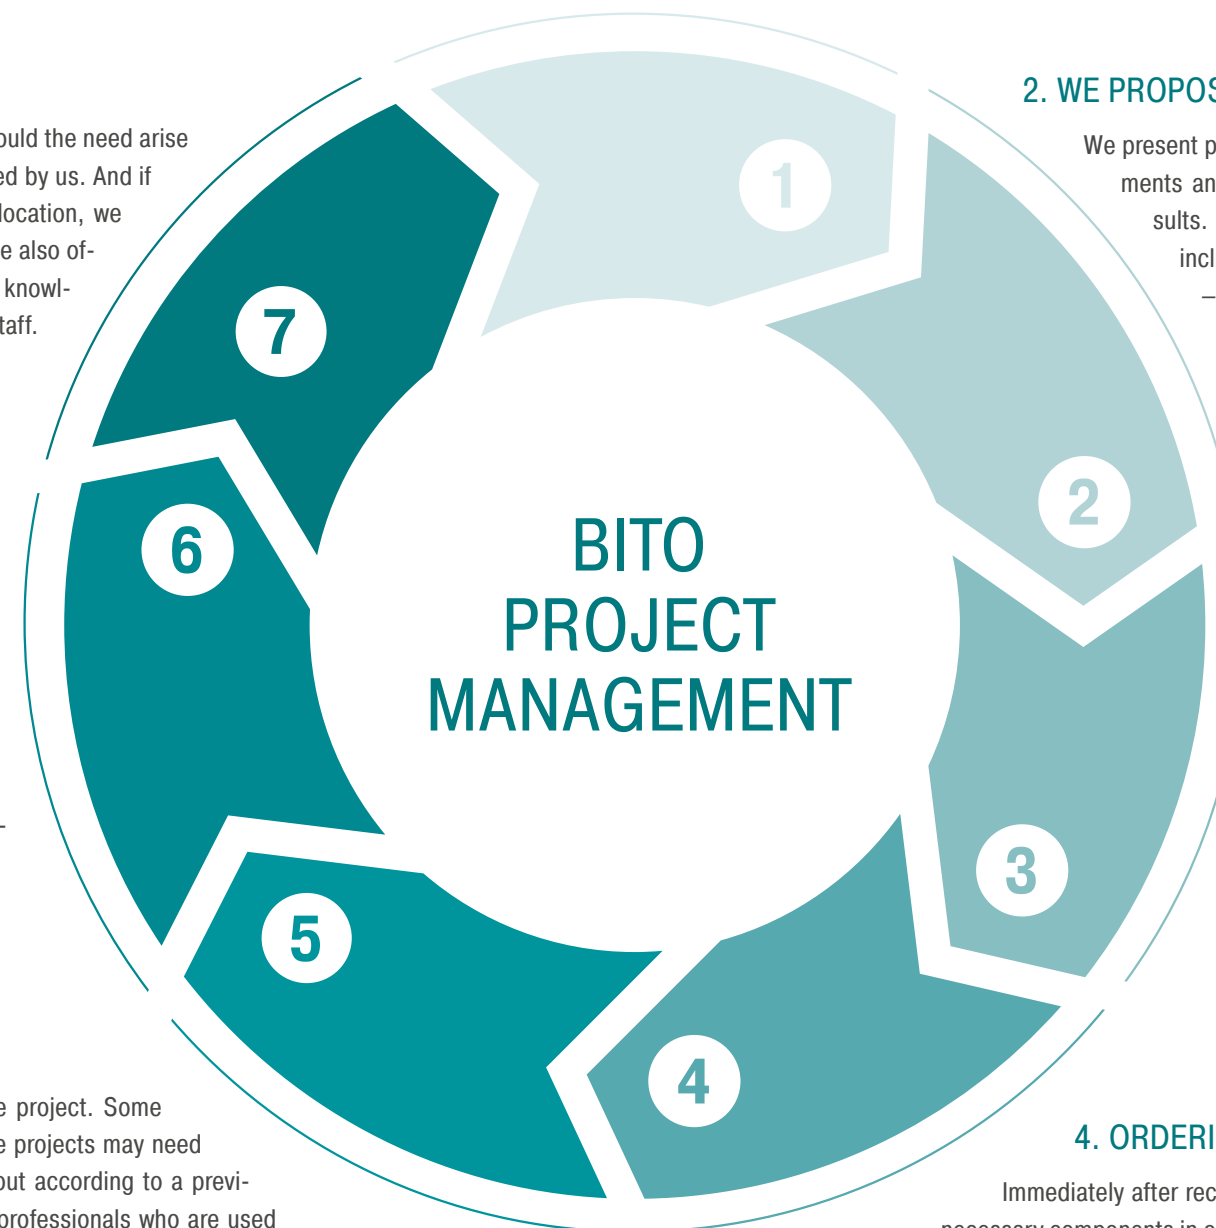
ould the need arise
ed by us. And if
location, we
e also of-
knowl-
taff.

2. WE PROPOS

We present p
ments an
sults.
incl
–

1

2

3

4

5

6

7

BITO
PROJECT
MANAGEMENT

-

e project. Some
e projects may need
out according to a previ-
professionals who are used

4. ORDERI

Immediately after rec
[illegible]